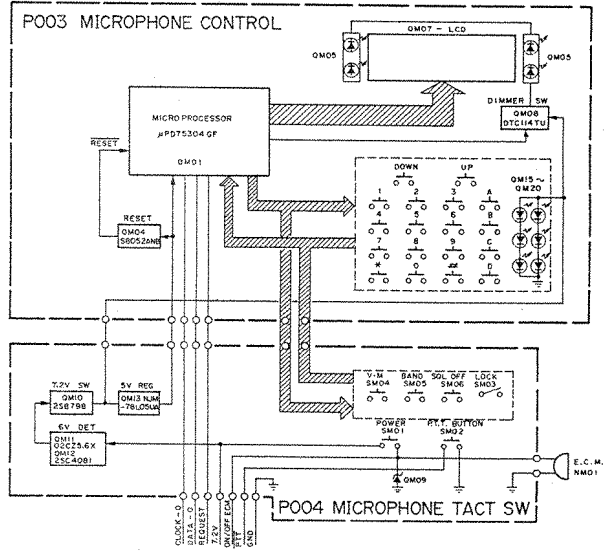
P003 MICROPHONE CONTROL

QM05

QM07 - LCD

QM05

DIMMER SW

QM08
DTC114TU

MICRO PROCESSOR
μPD75304 GF

QM01

$\overline{RESET}$

RESET

QM04
S8052ANB

DOWN

UP

1
2
3
A
4
5
6
B
7
8
9
C
*
0
#
D

QM15 ~
QM20

7.2V SW

QM10
2SB798

5V REG

QM13 NJM
-78L05UA

6V DET

QM11
02CZ5.6X
QM12
2SC4081

V-M
SM04

BAND
SM05

SQL OFF
SM06

LOCK
SM03

POWER
SM01

P.T.T. BUTTON
SM02

QM09

E.C.M.
NM01

P004 MICROPHONE TACT SW

CLOCK - O
DATA - O
REQUEST
7.2V
ON/OFF ECM
PTT
GND